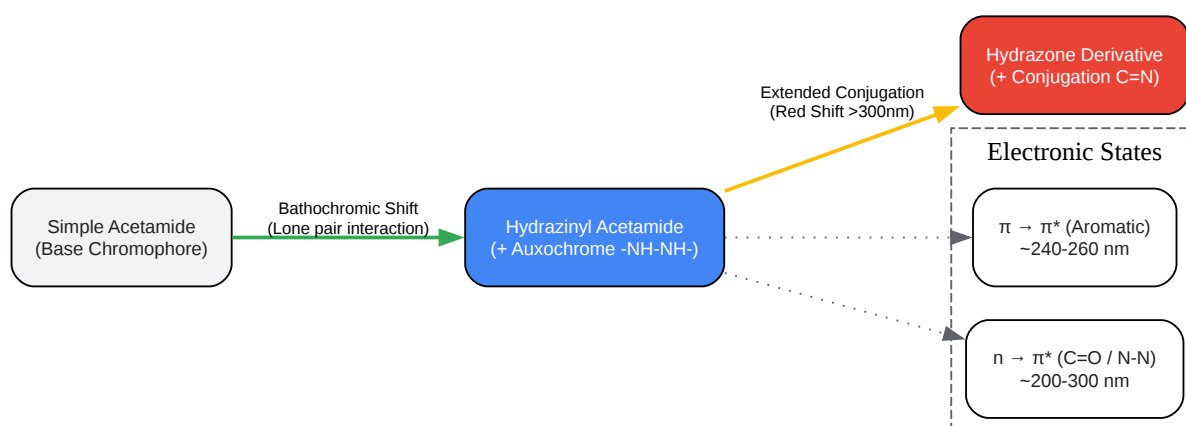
Hydrazone Derivative
(+ Conjugation C=N)

Extended Conjugation
(Red Shift >300nm)

Electronic States

Simple Acetamide
(Base Chromophore)

Bathochromic Shift
(Lone pair interaction)

Hydrazinyl Acetamide
(+ Auxochrome -NH-NH-)

π → π* (Aromatic)
~240-260 nm

n → π* (C=O / N-N)
~200-300 nm